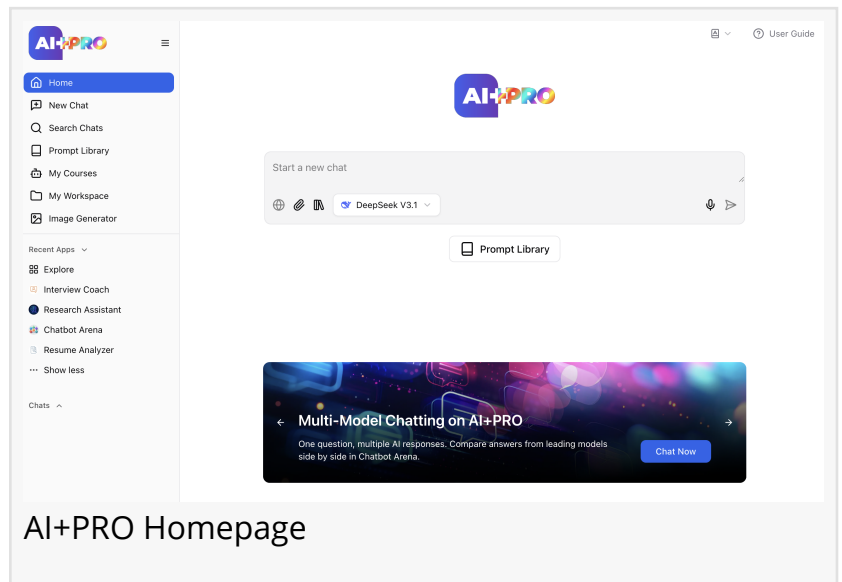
AI+PRO

Home
New Chat
Search Chats
Prompt Library
My Courses
My Workspace
Image Generator

Recent Apps
Explore
Interview Coach
Research Assistant
Chatbot Arena
Resume Analyzer
Show less

Chats

User Guide

AI+PRO

Start a new chat

DeepSeek V3.1

Prompt Library

Multi-Model Chatting on AI+PRO

One question, multiple AI responses. Compare answers from leading models side by side in Chatbot Arena.

Chat Now

AI+PRO Homepage